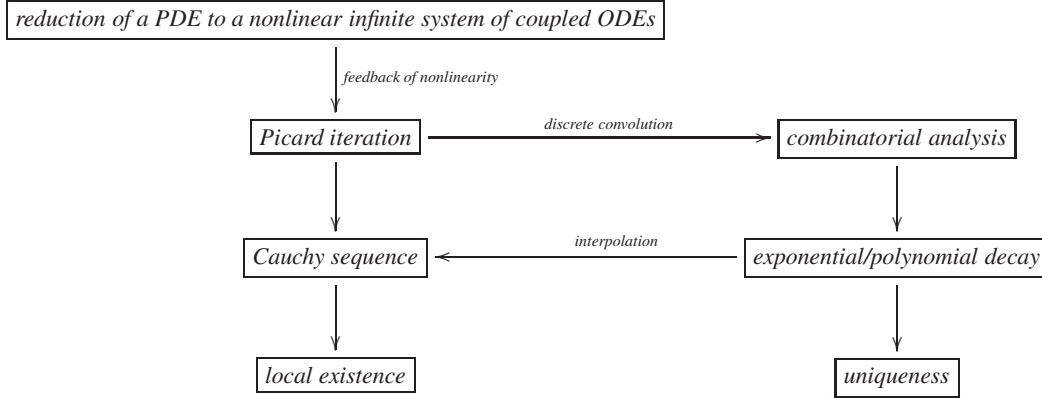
reduction of a PDE to a nonlinear infinite system of coupled ODEs

feedback of nonlinearity

Picard iteration

discrete convolution

combinatorial analysis

Cauchy sequence

interpolation

exponential/polynomial decay

local existence

uniqueness